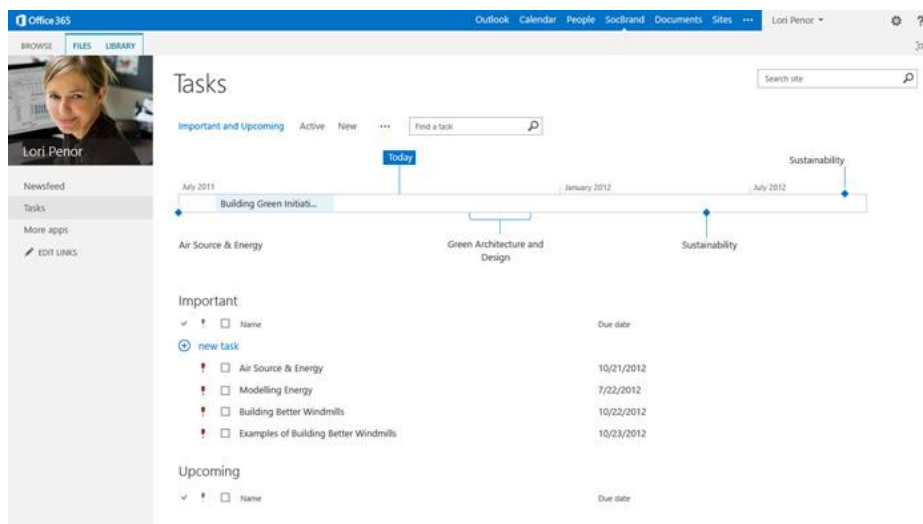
Office 365

Outlook Calendar People SocBrand Documents Sites ··· Lori Penor ▾ ⚙ ?

BROWSE FILES LIBRARY

Lori Penor

Newsfeed
Tasks
More apps
EDIT LINKS

Tasks

Search site

Important and Upcoming Active New ··· Find a task

Today

Sustainability

July 2011
Building Green Initiati...
January 2012
July 2012

Air Source & Energy
Green Architecture and Design
Sustainability

Important

✓ ! ☐ Name Due date

⊕ new task

| | | | |
|---|---|---|---|
| ! | ☐ | Air Source & Energy | 10/21/2012 |
| ! | ☐ | Modelling Energy | 7/22/2012 |
| ! | ☐ | Building Better Windmills | 10/22/2012 |
| ! | ☐ | Examples of Building Better Windmills | 10/23/2012 |

Upcoming

✓ ! ☐ Name Due date